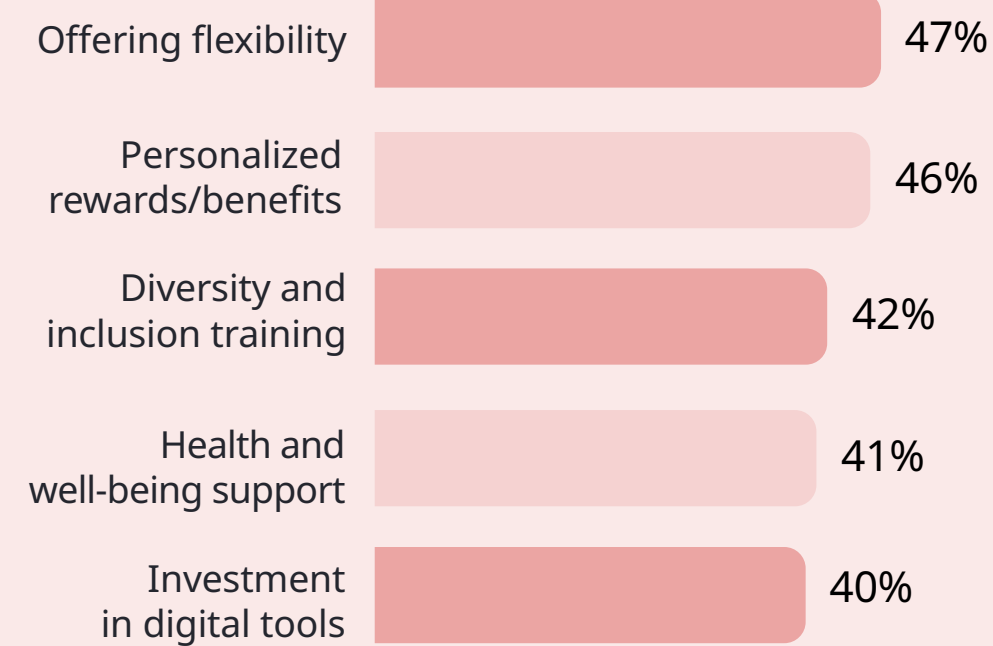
| | |
|---|---|
| Offering flexibility | 47% |
| Personalized rewards/benefits | 46% |
| Diversity and inclusion training | 42% |
| Health and well-being support | 41% |
| Investment in digital tools | 40% |